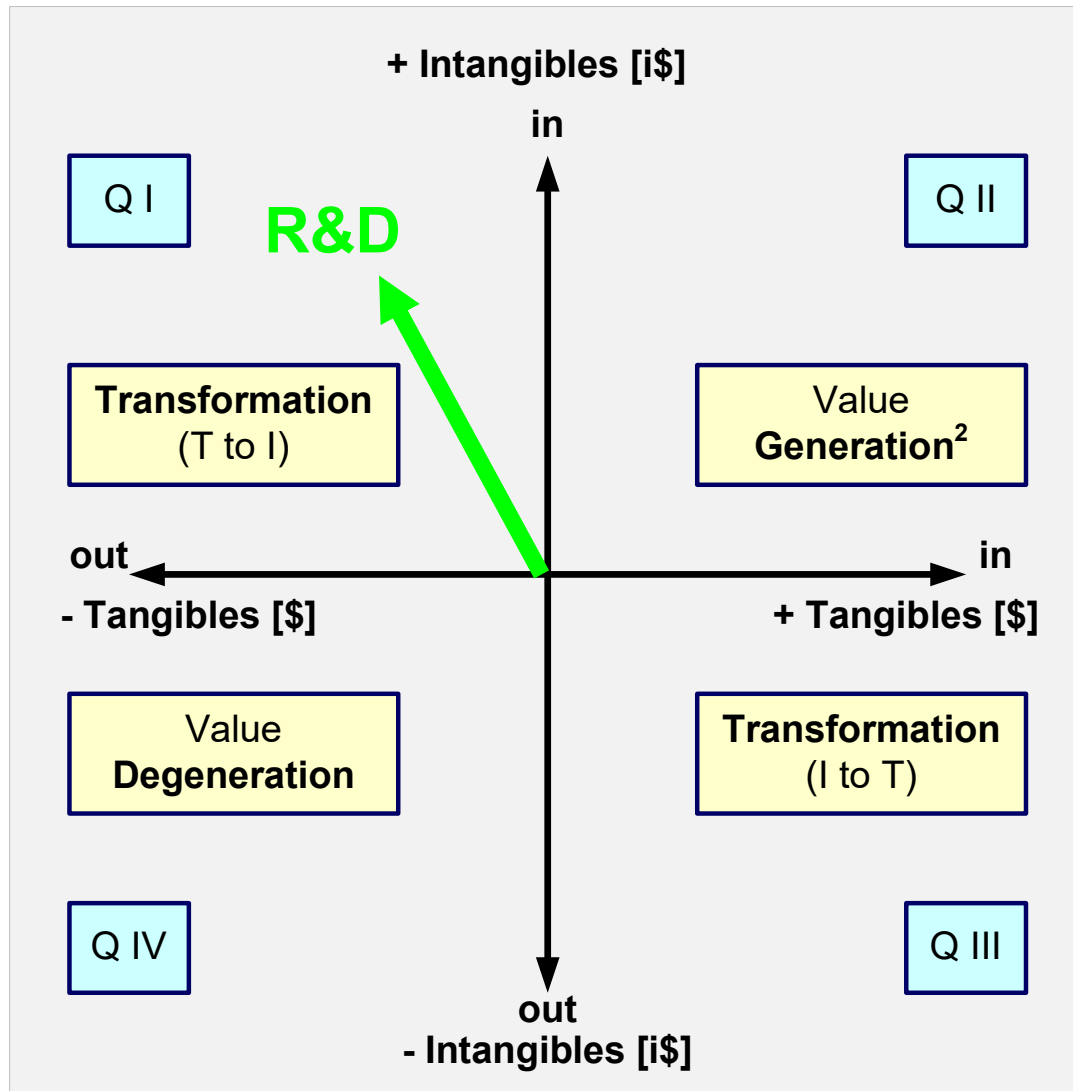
+ Intangibles [i$]

in

Q I

R&D

Q II

Transformation
(T to I)

Value
Generation$^2$

out

in

- Tangibles [$]

+ Tangibles [$]

Value
Degeneration

Transformation
(I to T)

Q IV

Q III

out
- Intangibles [i$]